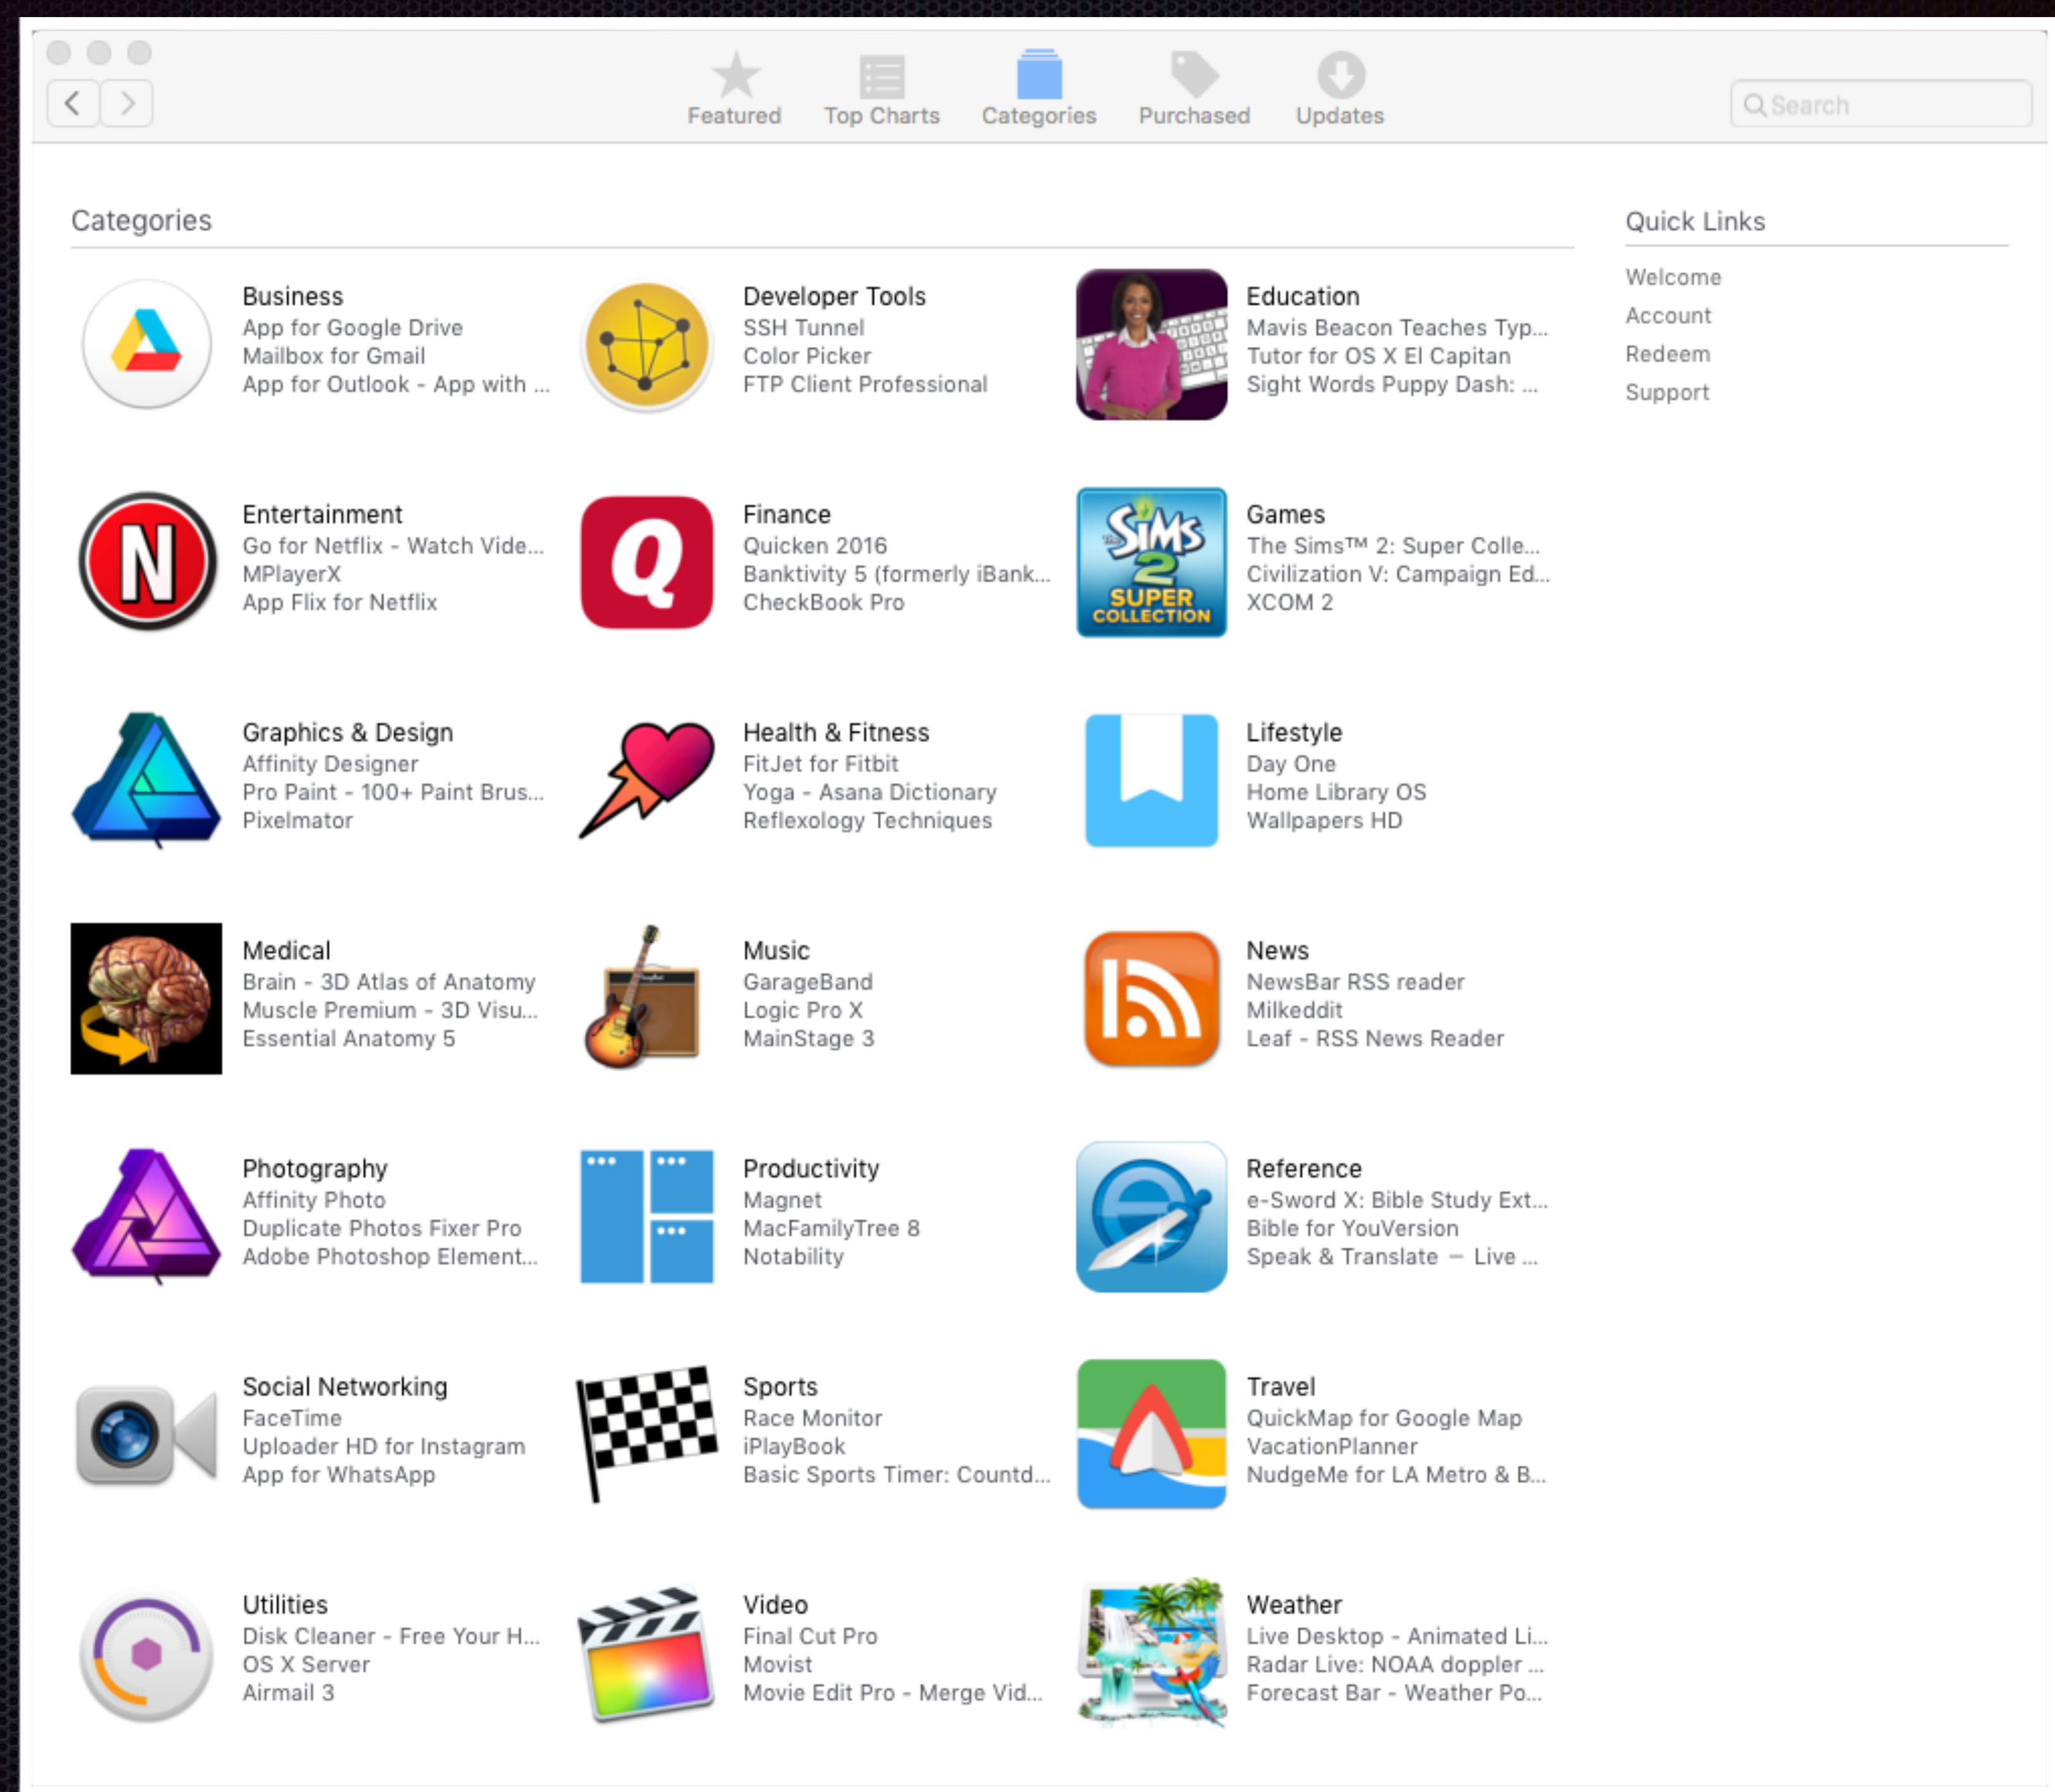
Featured Top Charts Categories Purchased Updates

Search

Categories

Business
App for Google Drive
Mailbox for Gmail
App for Outlook - App with ...

Developer Tools
SSH Tunnel
Color Picker
FTP Client Professional

Education
Mavis Beacon Teaches Typ...
Tutor for OS X El Capitan
Sight Words Puppy Dash: ...

Entertainment
Go for Netflix - Watch Vide...
MPlayerX
App Flix for Netflix

Finance
Quicken 2016
Banktivity 5 (formerly iBank...
CheckBook Pro

Games
The Sims™ 2: Super Colle...
Civilization V: Campaign Ed...
XCOM 2

Graphics & Design
Affinity Designer
Pro Paint - 100+ Paint Brus...
Pixelmator

Health & Fitness
FitJet for Fitbit
Yoga - Asana Dictionary
Reflexology Techniques

Lifestyle
Day One
Home Library OS
Wallpapers HD

Medical
Brain - 3D Atlas of Anatomy
Muscle Premium - 3D Visu...
Essential Anatomy 5

Music
GarageBand
Logic Pro X
MainStage 3

News
NewsBar RSS reader
Milkeddit
Leaf - RSS News Reader

Photography
Affinity Photo
Duplicate Photos Fixer Pro
Adobe Photoshop Element...

Productivity
Magnet
MacFamilyTree 8
Notability

Reference
e-Sword X: Bible Study Ext...
Bible for YouVersion
Speak & Translate – Live ...

Social Networking
FaceTime
Uploader HD for Instagram
App for WhatsApp

Sports
Race Monitor
iPlayBook
Basic Sports Timer: Countd...

Travel
QuickMap for Google Map
VacationPlanner
NudgeMe for LA Metro & B...

Utilities
Disk Cleaner - Free Your H...
OS X Server
Airmail 3

Video
Final Cut Pro
Movist
Movie Edit Pro - Merge Vid...

Weather
Live Desktop - Animated Li...
Radar Live: NOAA doppler ...
Forecast Bar - Weather Po...

Quick Links
Welcome
Account
Redeem
Support